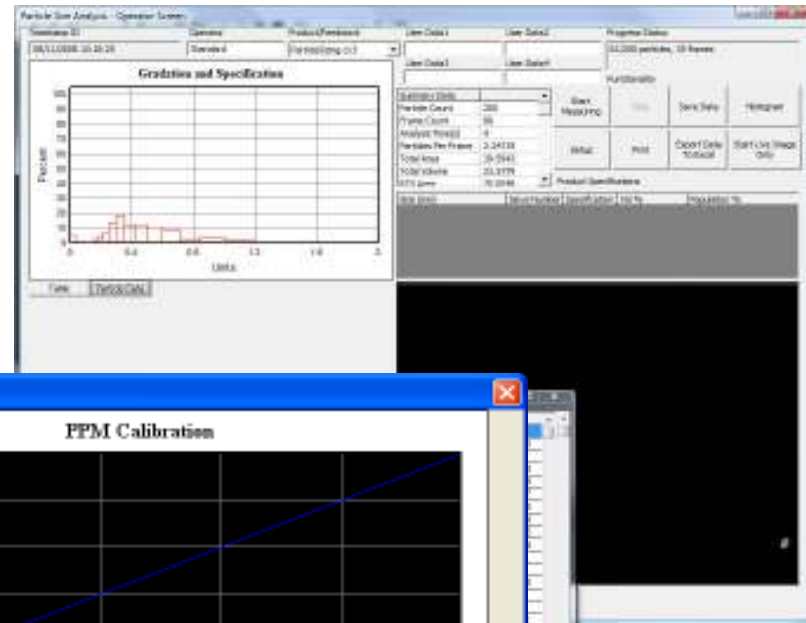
Particle Size Analysis - Operator Screen

Timestamp ID
08/11/2008 10:10:25
Operator
Operator
Product/Parameters
ParticleSizing.cs3

User Data1
User Data2
User Data3
User Data4

Progress Status
10,000 particles, 10 frames

Functionality

Gradation and Specification

Percent
100
90
80
70
60
50
40
30
20
10
0

0
0.4
0.8
1.2
1.6
2

Units

Table
Particle Data

Summary Data
Particle Count 300
Frame Count 50
Analysis Time(s) 4
Particles Per Frame 2.14538
Total Area 19.5943
Total Volume 21.3779
D75 Area 70.3548

Start Measuring
Stop
Save Data
Histogram
Setup
Print
Export Data To Excel
Start Live Image Only

Product Specifications

Size (mm)
Sieve Number
Specification
Vol %
Population %

PPM Calibration